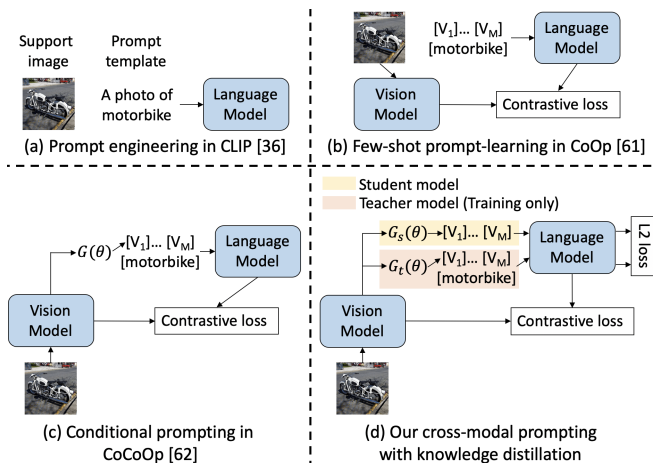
Support image

Prompt template

A photo of motorbike

Language Model

(a) Prompt engineering in CLIP [36]

$[V_1]\ldots[V_M]$ [motorbike]

Language Model

Vision Model

Contrastive loss

(b) Few-shot prompt-learning in CoOp [61]

$G(\theta)$

$[V_1]\ldots[V_M]$ [motorbike]

Language Model

Vision Model

Contrastive loss

(c) Conditional prompting in CoCoOp [62]

Student model

Teacher model (Training only)

$G_s(\theta)$ $[V_1]\ldots[V_M]$

$G_t(\theta)$ $[V_1]\ldots[V_M]$ [motorbike]

Language Model

L2 loss

Vision Model

Contrastive loss

(d) Our cross-modal prompting with knowledge distillation